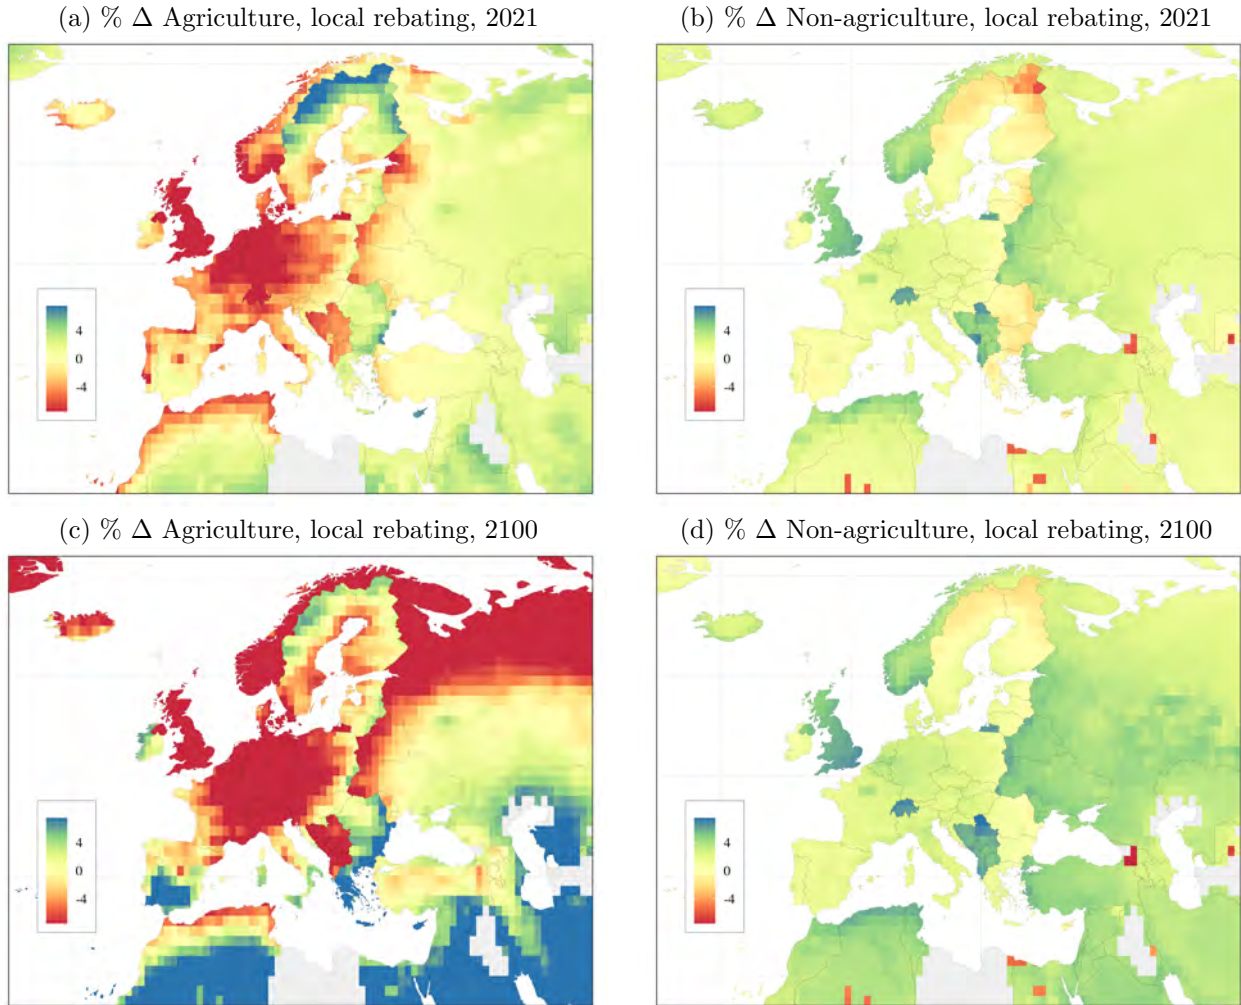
(a) % $\Delta$ Agriculture, local rebating, 2021

4
0
-4

(b) % $\Delta$ Non-agriculture, local rebating, 2021

4
0
-4

(c) % $\Delta$ Agriculture, local rebating, 2100

4
0
-4

(d) % $\Delta$ Non-agriculture, local rebating, 2100

4
0
-4